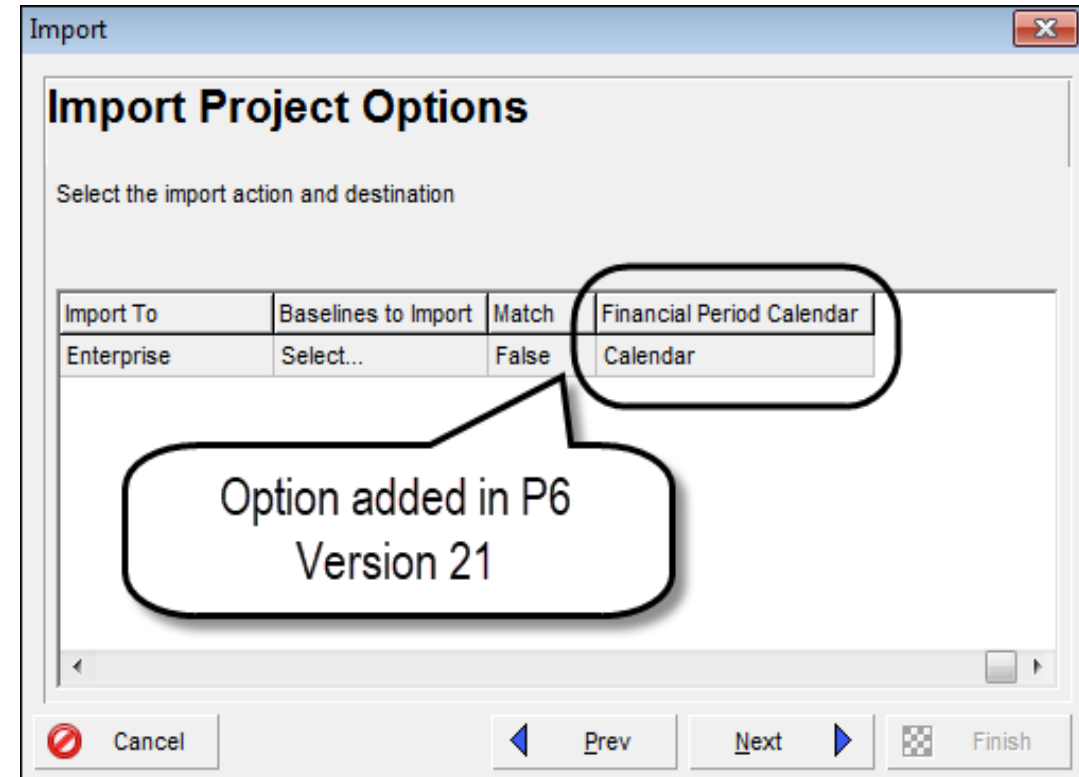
Import

Import Project Options

Select the import action and destination

| Import To | Baselines to Import | Match | Financial Period Calendar |
|---|---|---|---|
| Enterprise | Select... | False | Calendar |

Option added in P6 Version 21

Cancel

Prev

Next

Finish